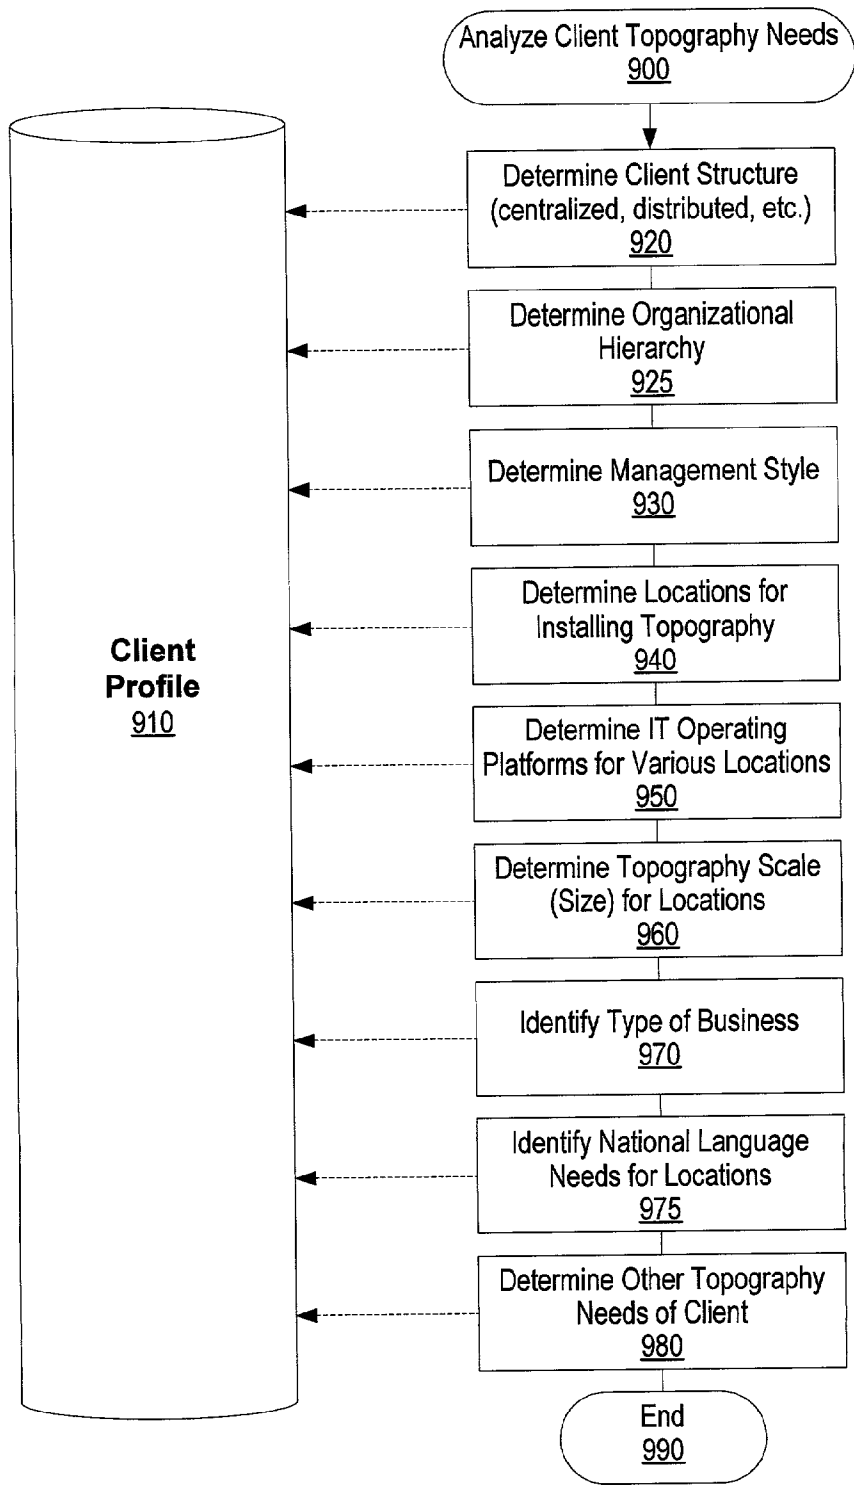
Analyze Client Topography Needs
900

Determine Client Structure (centralized, distributed, etc.)
920

Determine Organizational Hierarchy
925

Determine Management Style
930

Determine Locations for Installing Topography
940

Determine IT Operating Platforms for Various Locations
950

Determine Topography Scale (Size) for Locations
960

Identify Type of Business
970

Identify National Language Needs for Locations
975

Determine Other Topography Needs of Client
980

End
990

Client Profile
910